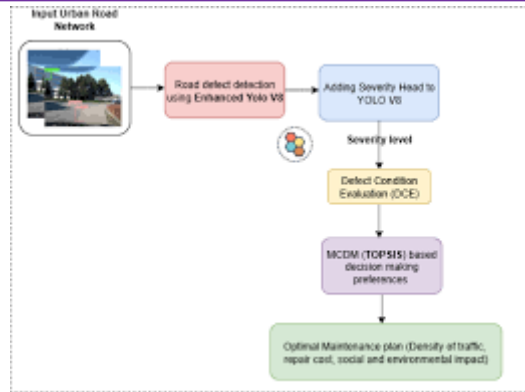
Input Urban Road Network

Road defect detection using Enhanced Yolo V8

Adding Severity Head to YOLO V8

Severity level

Defect Condition Evaluation (DCE)

MCDM (TOPSIS) based decision making preferences

Optimal Maintenance plan (Density of traffic, repair cost, social and environmental impact)